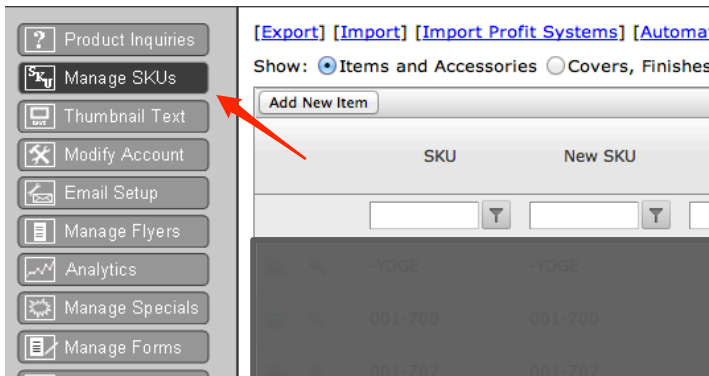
Product Inquiries
Manage SKUs
Thumbnail Text
Modify Account
Email Setup
Manage Flyers
Analytics
Manage Specials
Manage Forms

[Export] [Import] [Import Profit Systems] [Automa

Show: Items and Accessories Covers, Finishes

Add New Item

| SKU | New SKU |
|---|---|
| -YOGE | -YOGE |
| 001-700 | 001-700 |
| 001-767 | 001-767 |